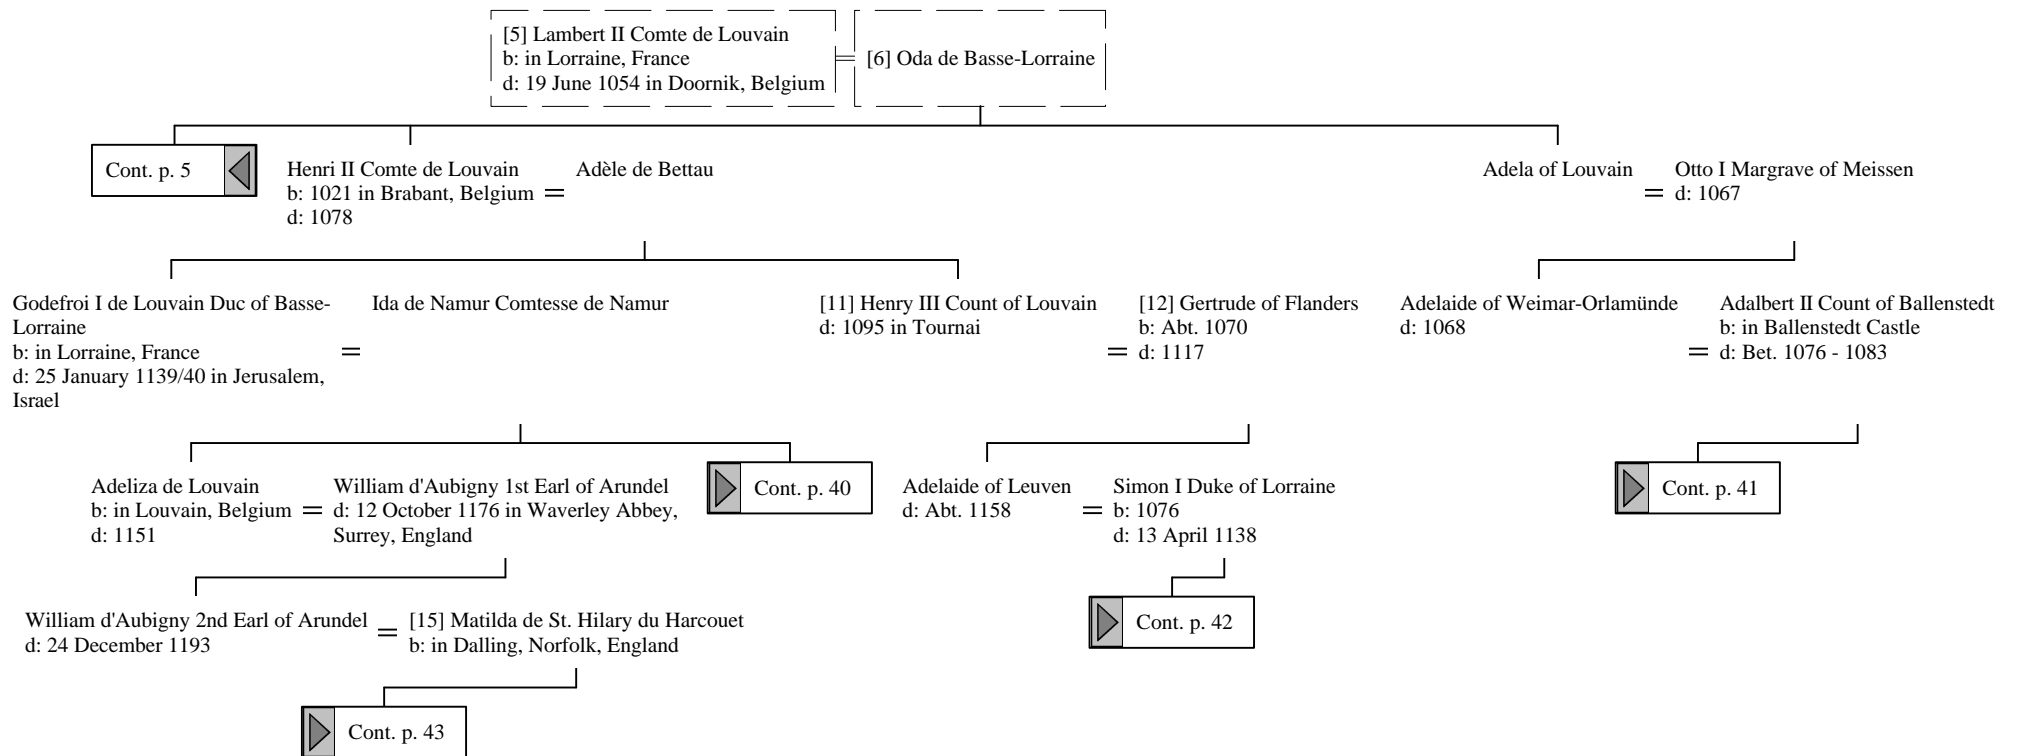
[5] Lambert II Comte de Louvain
b: in Lorraine, France
d: 19 June 1054 in Doornik, Belgium

=

[6] Oda de Basse-Lorraine

Cont. p. 5

Henri II Comte de Louvain
b: 1021 in Brabant, Belgium
d: 1078

=

Adèle de Bettau

Adela of Louvain

=

Otto I Margrave of Meissen
d: 1067

Godefroi I de Louvain Duc of Basse-Lorraine
b: in Lorraine, France
d: 25 January 1139/40 in Jerusalem, Israel

=

Ida de Namur Comtesse de Namur

[11] Henry III Count of Louvain
d: 1095 in Tournai

=

[12] Gertrude of Flanders
b: Abt. 1070
d: 1117

Adelaide of Weimar-Orlamünde
d: 1068

=

Adalbert II Count of Ballenstedt
b: in Ballenstedt Castle
d: Bet. 1076 - 1083

Adeliza de Louvain
b: in Louvain, Belgium
d: 1151

=

William d'Aubigny 1st Earl of Arundel
d: 12 October 1176 in Waverley Abbey, Surrey, England

Cont. p. 40

Adelaide of Leuven
d: Abt. 1158

=

Simon I Duke of Lorraine
b: 1076
d: 13 April 1138

Cont. p. 41

William d'Aubigny 2nd Earl of Arundel
d: 24 December 1193

=

[15] Matilda de St. Hilary du Harcouet
b: in Dalling, Norfolk, England

Cont. p. 42

Cont. p. 43